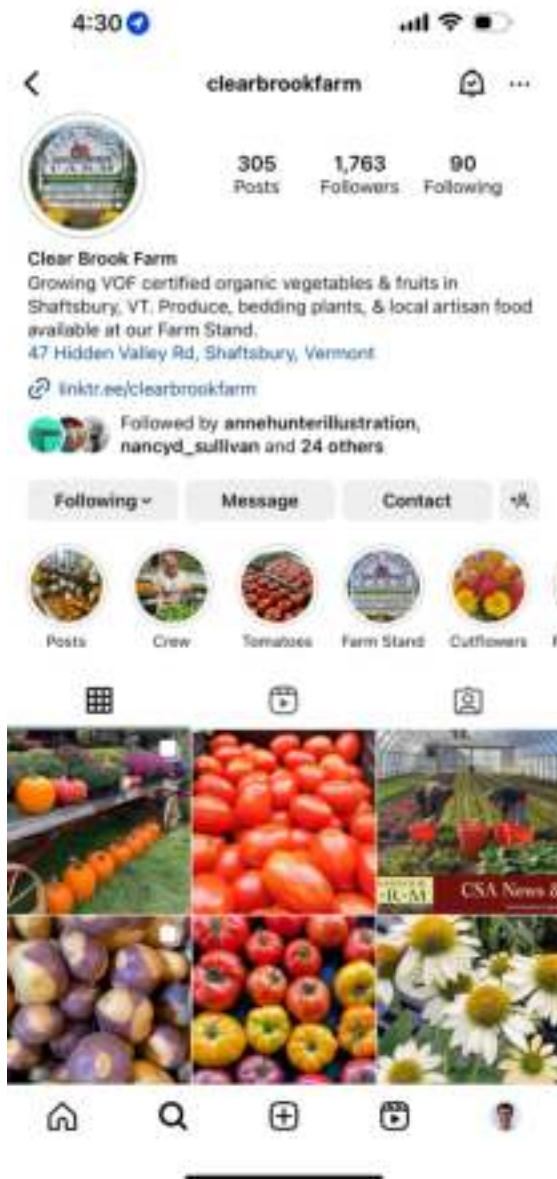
4:30

clearbrookfarm

305
Posts

1,763
Followers

90
Following

Clear Brook Farm
Growing VOF certified organic vegetables & fruits in Shaftsbury, VT. Produce, bedding plants, & local artisan food available at our Farm Stand.
47 Hidden Valley Rd, Shaftsbury, Vermont

linktr.ee/clearbrookfarm

Followed by annehunterillustration, nancyd_sullivan and 24 others

Following
Message
Contact

Posts
Crew
Tomatoes
Farm Stand
Cutflowers

CSA News &